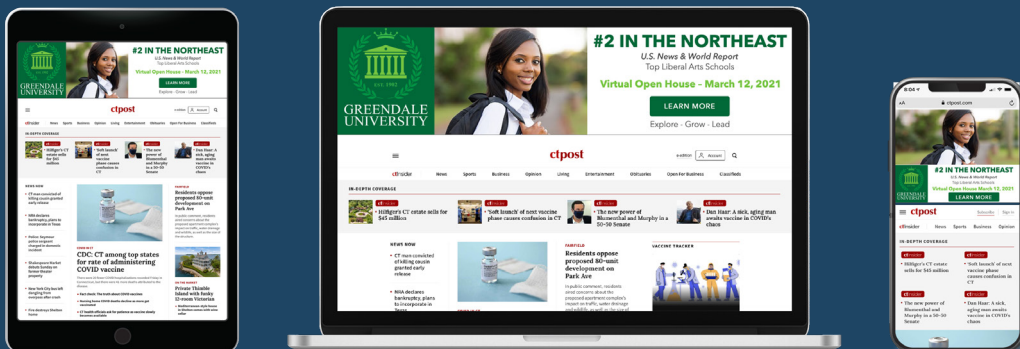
GREENDALE UNIVERSITY

#2 IN THE NORTHEAST
U.S. News & World Report
Top Liberal Arts Schools
Virtual Open House – March 12, 2021
LEARN MORE
Explore · Grow · Lead

ctpost
e-edition Account

ctinsider News Sports Business Opinion Living Entertainment Obituaries Open For Business Classifieds

IN-DEPTH COVERAGE

ctinsider
Hilfiger's CT estate sells for $45 million

ctinsider
'Soft launch' of next vaccine phase causes confusion in CT

ctinsider
The new power of Blumenthal and Murphy in a 50-50 Senate

ctinsider
Dan Haar: A sick, aging man awaits vaccine in COVID's chaos

NEWS NOW
CT man convicted of killing cousin granted early release
NHA declares bankruptcy, plans to incorporate in Texas

FAIRFIELD
Residents oppose proposed 80-unit development on Park Ave

VACCINE TRACKER

CDC: CT among top states for rate of administering COVID vaccine

Private Thimble Island with funky 12-room Victorian

9:41
ctpost.com
Subscribe Sign In
News Sports Business Opinion